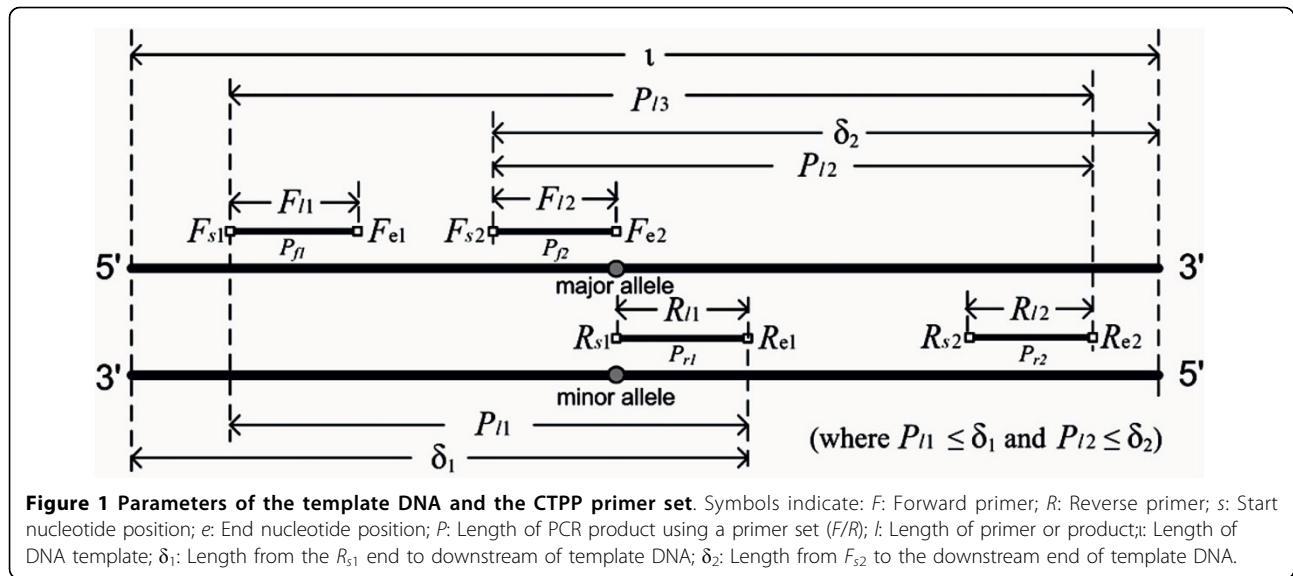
$\iota$

$P_{l3}$

$\delta_2$

$P_{l2}$

$F_{l1}$

$F_{l2}$

$F_{s1}$ $F_{e1}$ $F_{s2}$ $F_{e2}$

$P_{f1}$ $P_{f2}$

5' 3'

major allele

$R_{l1}$ $R_{l2}$

$R_{s1}$ $R_{e1}$ $R_{s2}$ $R_{e2}$

$P_{r1}$ $P_{r2}$

3' 5'

minor allele

$P_{l1}$

(where $P_{l1} \leq \delta_1$ and $P_{l2} \leq \delta_2$)

$\delta_1$

**Figure 1 Parameters of the template DNA and the CTPP primer set**. Symbols indicate: *F*: Forward primer; *R*: Reverse primer; *s*: Start nucleotide position; *e*: End nucleotide position; *P*: Length of PCR product using a primer set (*F/R*); *l*: Length of primer or product;ι: Length of DNA template; $\delta_1$: Length from the $R_{s1}$ end to downstream of template DNA; $\delta_2$: Length from $F_{s2}$ to the downstream end of template DNA.